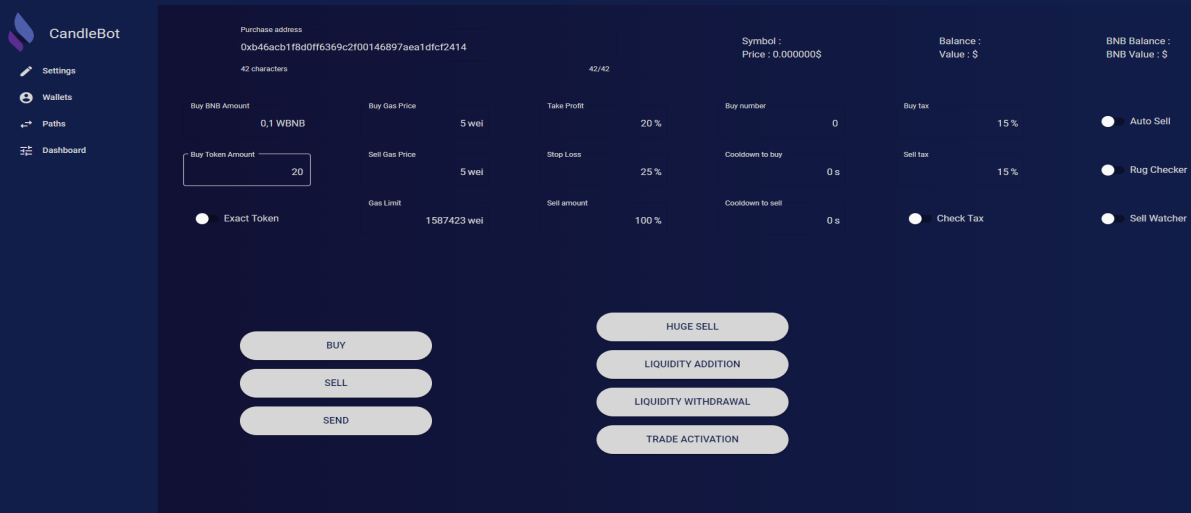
CandleBot

Settings
Wallets
Paths
Dashboard

Purchase address
0xb46acb1f8d0ff6369c2f00146897aea1dfcf2414
42 characters
42/42

Symbol :
Price : 0.000000$

Balance :
Value : $

BNB Balance :
BNB Value : $

Buy BNB Amount
0,1 WBNB

Buy Gas Price
5 wei

Take Profit
20 %

Buy number
0

Buy tax
15 %

Auto Sell

Buy Token Amount
20

Sell Gas Price
5 wei

Stop Loss
25 %

Cooldown to buy
0 s

Sell tax
15 %

Rug Checker

Exact Token

Gas Limit
1587423 wei

Sell amount
100 %

Cooldown to sell
0 s

Check Tax

Sell Watcher

BUY
SELL
SEND

HUGE SELL
LIQUIDITY ADDITION
LIQUIDITY WITHDRAWAL
TRADE ACTIVATION